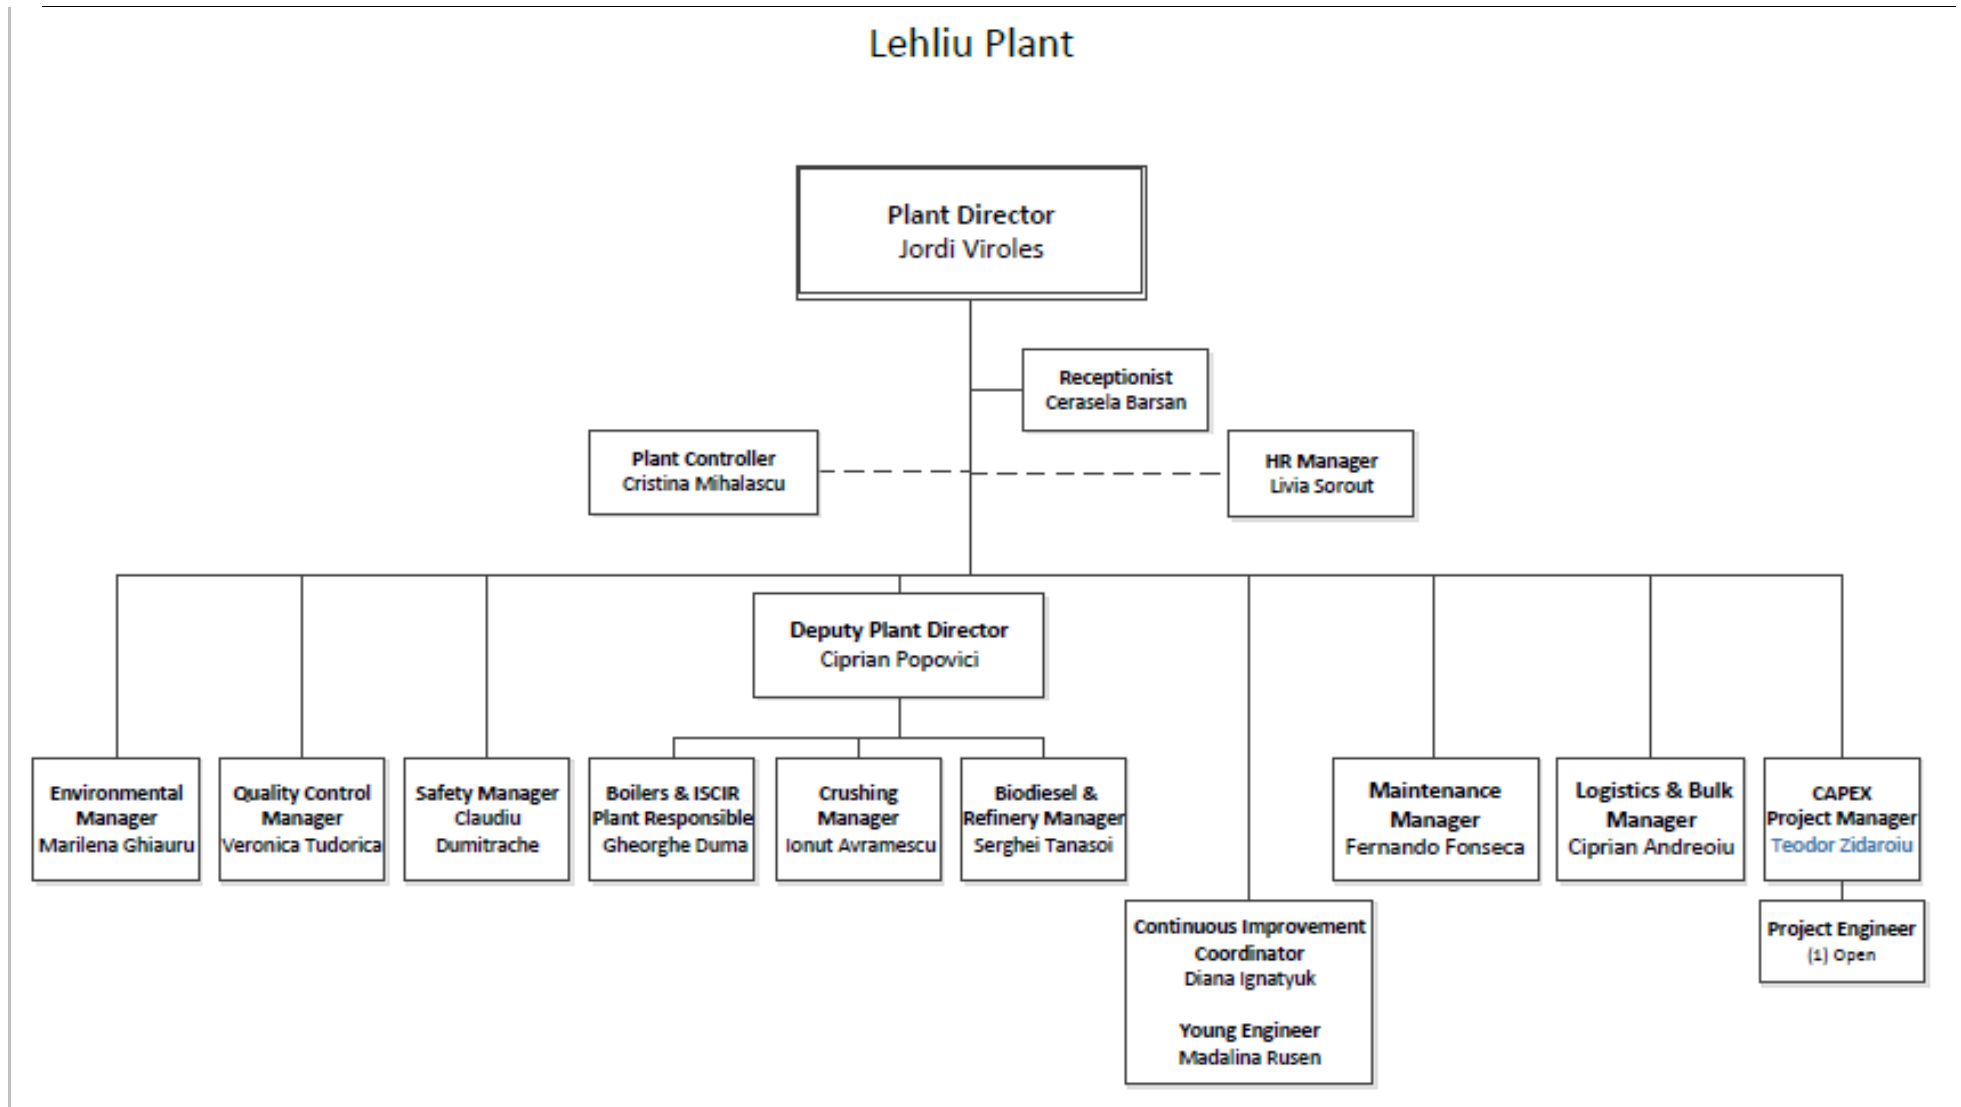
Lehliu Plant

Plant Director
Jordi Viroles

Receptionist
Cerasela Barsan

Plant Controller
Cristina Mihalascu

HR Manager
Livia Sorout

Deputy Plant Director
Ciprian Popovici

Environmental Manager
Marilena Ghiauru

Quality Control Manager
Veronica Tudorica

Safety Manager
Claudiu Dumitrache

Boilers & ISCIR Plant Responsible
Gheorghe Duma

Crushing Manager
Ionut Avramescu

Biodiesel & Refinery Manager
Serghei Tanasoi

Maintenance Manager
Fernando Fonseca

Logistics & Bulk Manager
Ciprian Andreoiu

CAPEX Project Manager
Teodor Zidaroiu

Continuous Improvement Coordinator
Diana Ignatyuk

Young Engineer
Madalina Rusen

Project Engineer
(1) Open